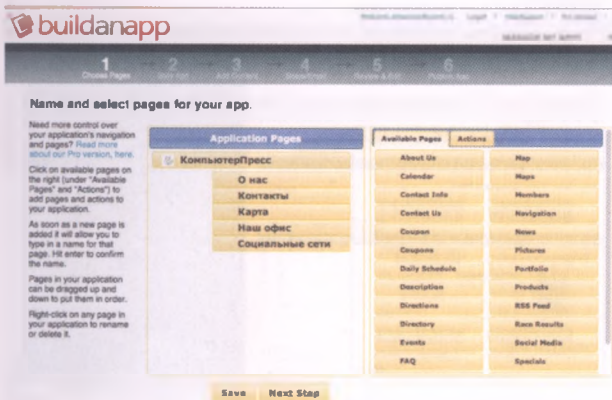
buildanapp

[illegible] | Logout | Help/Support | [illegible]

MANAGE MY APPS

1 Choose Pages | 2 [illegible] | 3 Add Content | 4 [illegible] | 5 Review & Edit | 6 Publish App

Name and select pages for your app.

Need more control over your application's navigation and pages? Read more about our Pro version, here.

Click on available pages on the right (under "Available Pages" and "Actions") to add pages and actions to your application.

As soon as a new page is added it will allow you to type in a name for that page. Hit enter to confirm the name.

Pages in your application can be dragged up and down to put them in order.

Right-click on any page in your application to rename or delete it.

Application Pages

КомпьютерПресс
О нас
Контакты
Карта
Наш офис
Социальные сети

Available Pages | Actions

| About Us | Map |
|---|---|
| Calendar | Maps |
| Contact Info | Members |
| Contact Us | Navigation |
| Coupon | News |
| Coupons | Pictures |
| Daily Schedule | Portfolio |
| Description | Products |
| Directions | RSS Feed |
| Directory | Race Results |
| Events | Social Media |
| FAQ | Specials |

Save | Next Step